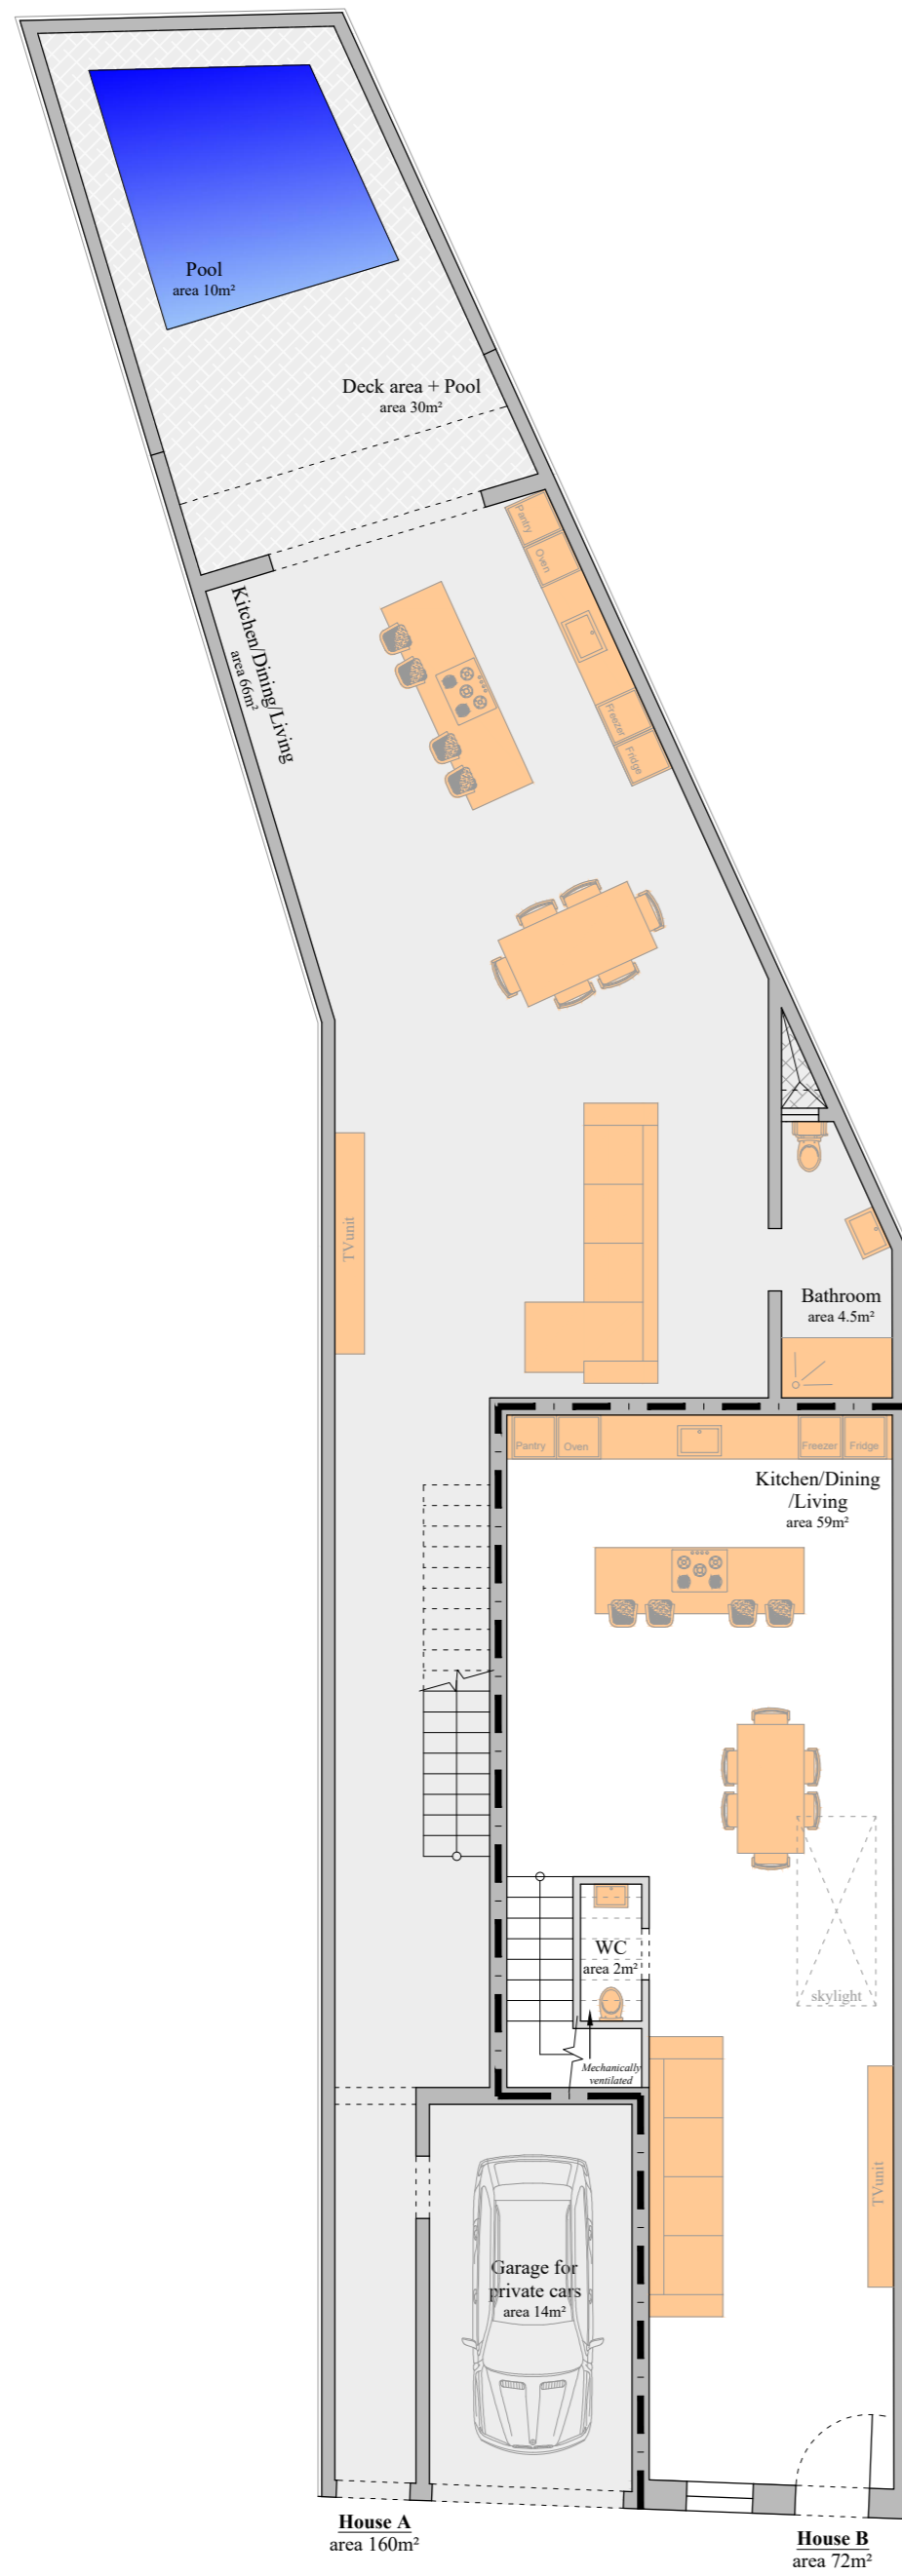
Pool
area 10m²

Deck area + Pool
area 30m²

Pantry
Oven
Freezer
Fridge

Kitchen/Dining/Living
area 66m²

TV unit

Bathroom
area 4.5m²

Pantry
Oven
Freezer
Fridge

Kitchen/Dining
/Living
area 59m²

WC
area 2m²

skylight

Mechanically
ventilated

Garage for
private cars
area 14m²

TV unit

House A
area 160m²

House B
area 72m²